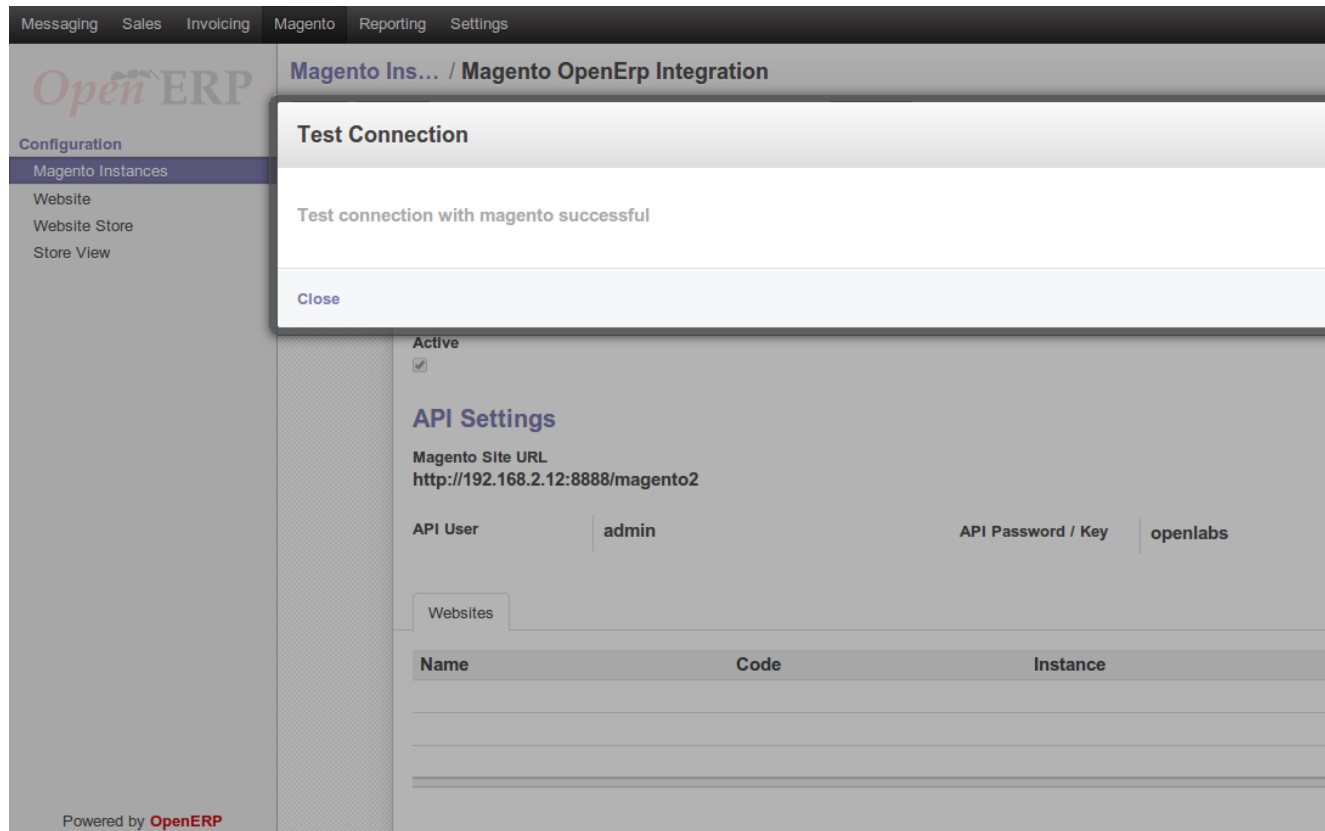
Messaging Sales Invoicing Magento Reporting Settings

OpenERP

Configuration
Magento Instances
Website
Website Store
Store View

Magento Ins... / Magento OpenErp Integration

Test Connection

Test connection with magento successful

Close

Active

API Settings

Magento Site URL
http://192.168.2.12:8888/magento2

API User admin

API Password / Key openlabs

Websites

| Name | Code | Instance |
|---|---|---|
| | | |
| | | |

Powered by OpenERP